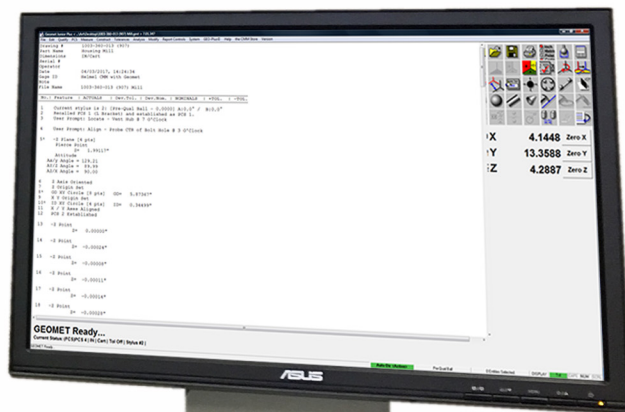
Drawing #	1003-960-015 (907)
Part Name	Housing Mill
Dimensions	[B/Cart
Serial #
Operator
Date	08/03/2017, 14:24:34
Gage ID	Helmel CMM with Geomet
Note
File Name	1003-960-015 (907) Mill

No.| Feature | ACTUALS | Dev.Tol. | Dev.Nom. | NOMINALS | +TOL. | -TOL.

1	Current stylus (# 2) [Pre-Qual Ball - 0.0000] A:0.0° / B:0.0°
2	Recalled PCS 1 (1 Bracket) and established as PCS 1.
3	User Prompt: Locate - Vent Hub # 7 O'Clock

4	User Prompt: Align - Probe CTR of Bolt Hole # 3 O'Clock

5*	-Z Plane [4 pts]
Plane Point
Z= 1.9911"
Attitude

6	Z Axis Oriented
7	Z Origin Set
8	XY Circle [4 pts]
9	X Origin Set
10	XY Circle [4 pts]
11	X / Y Axes Aligned
12	PCS 2 Established

13	-Z Point
Z= 0.0000"

14	-Z Point
Z= -0.0028"

15	-Z Point
Z= -0.0008"

16	-Z Point
Z= -0.0011"

17	-Z Point
Z= -0.0014"

18	-Z Point
Z= -0.0029"

GEOMET Ready...
Current Status: (PCS|PCS 6 | IN | Cart | Tol Off | Stylus #2 )

X	4.1448	Zero X
Y	13.3588	Zero Y
Z	4.2887	Zero Z

ASUS